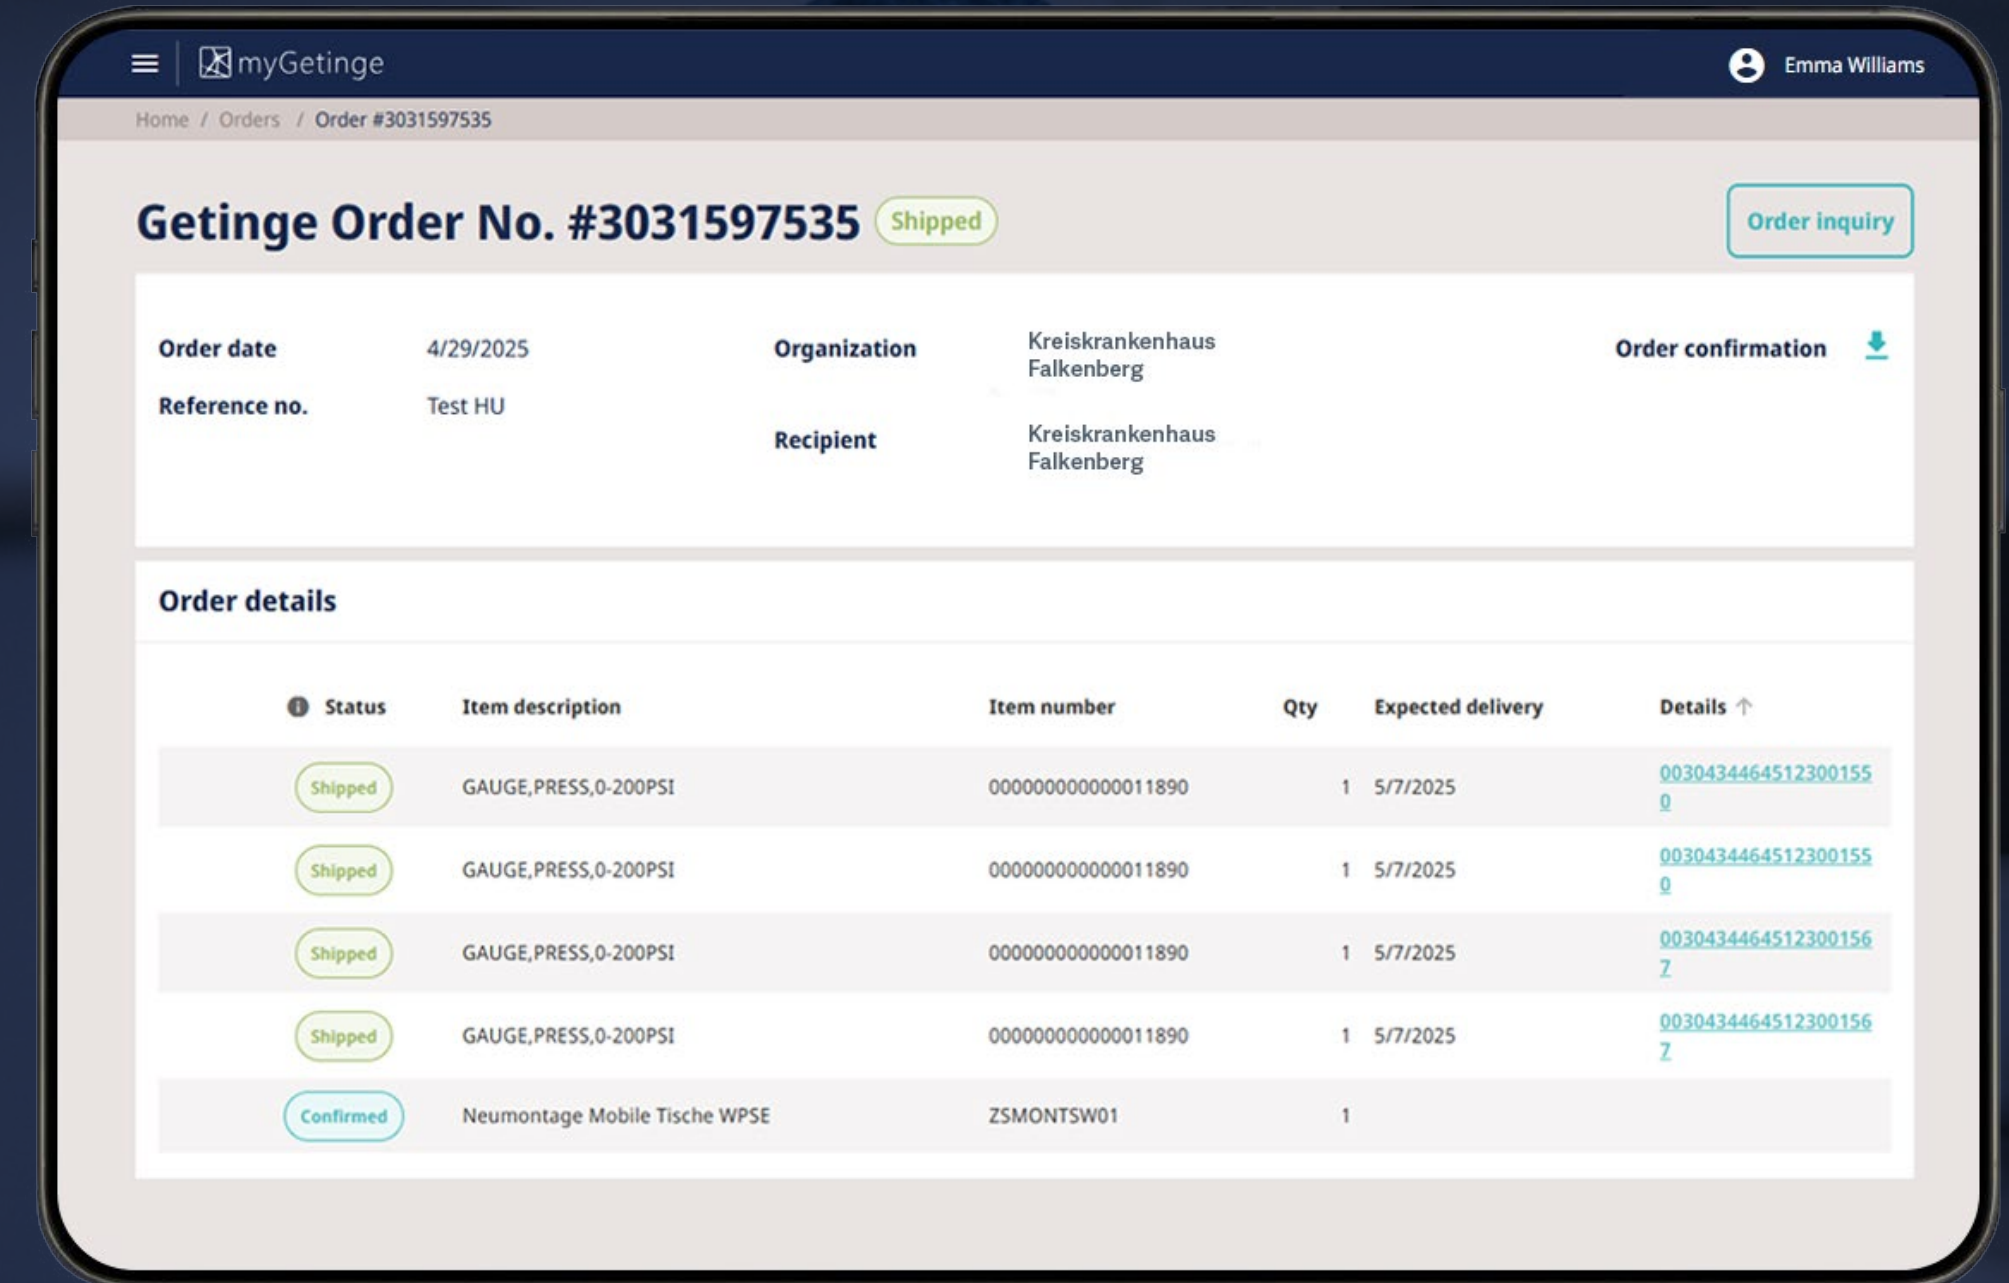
myGetinge

Emma Williams

Home / Orders / Order #3031597535

Getinge Order No. #3031597535 Shipped

Order inquiry

Order date 4/29/2025

Reference no. Test HU

Organization Kreiskrankenhaus Falkenberg

Recipient Kreiskrankenhaus Falkenberg

Order confirmation

Order details

| Status | Item description | Item number | Qty | Expected delivery | Details |
|---|---|---|---|---|---|
| Shipped | GAUGE,PRESS,0-200PSI | 000000000000011890 | 1 | 5/7/2025 | 00304344645123001550 |
| Shipped | GAUGE,PRESS,0-200PSI | 000000000000011890 | 1 | 5/7/2025 | 00304344645123001550 |
| Shipped | GAUGE,PRESS,0-200PSI | 000000000000011890 | 1 | 5/7/2025 | 00304344645123001567 |
| Shipped | GAUGE,PRESS,0-200PSI | 000000000000011890 | 1 | 5/7/2025 | 00304344645123001567 |
| Confirmed | Neumontage Mobile Tische WPSE | ZSMONTSW01 | 1 | | |